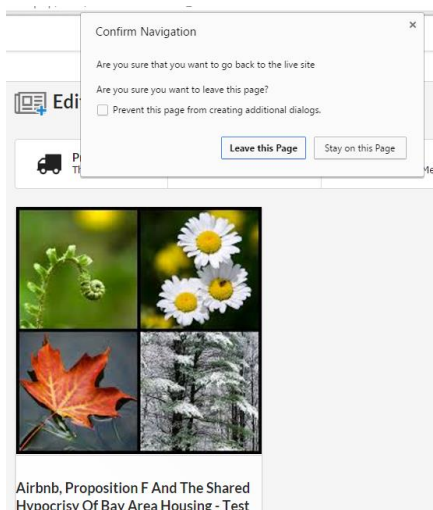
Confirm Navigation

×

Are you sure that you want to go back to the live site

Are you sure you want to leave this page?

Prevent this page from creating additional dialogs.

Leave this Page

Stay on this Page

Edi

P

Th

Me

Airbnb, Proposition F And The Shared Hypocrisy Of Bay Area Housing - Test